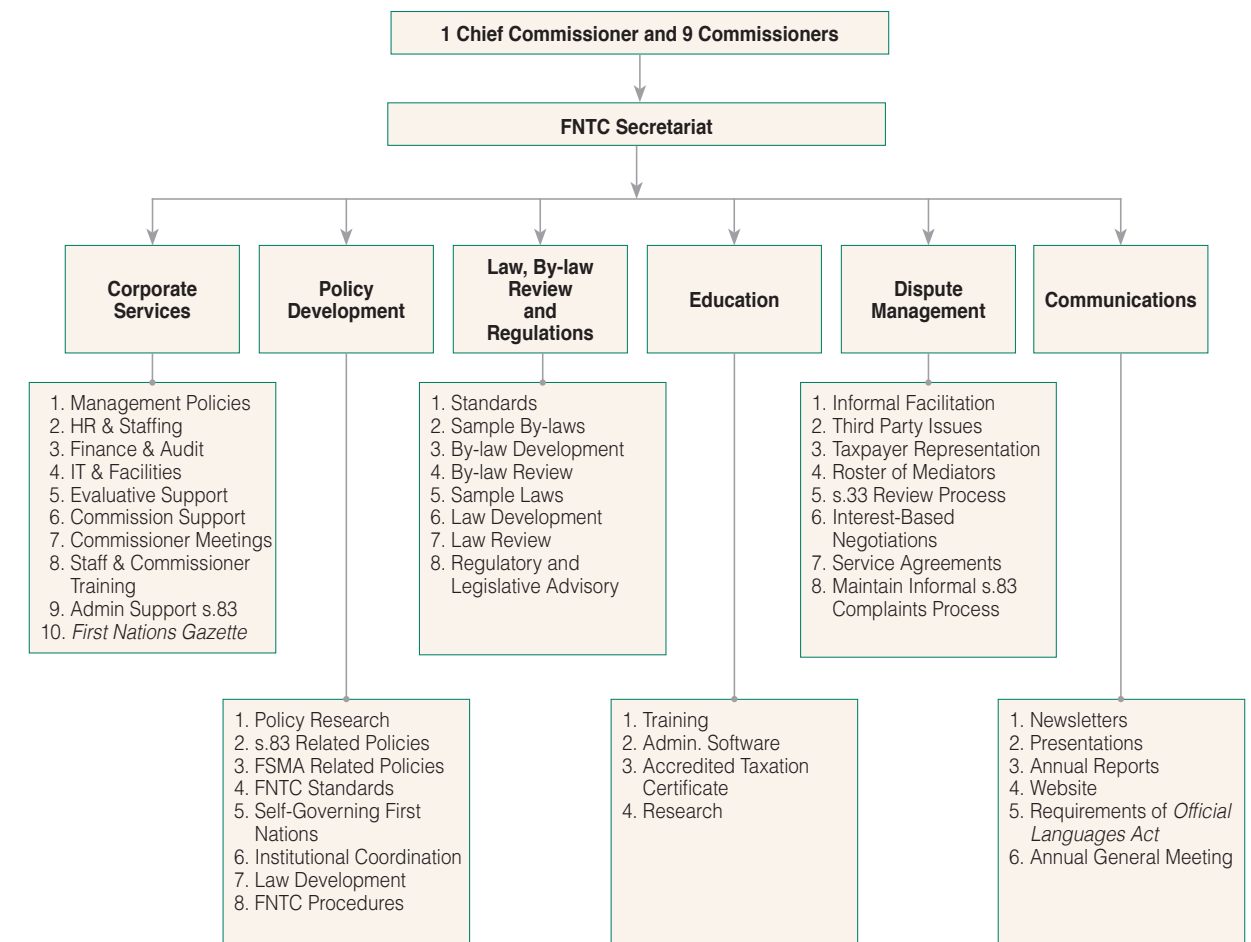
1 Chief Commissioner and 9 Commissioners

FNTC Secretariat

Corporate Services

Policy Development

Law, By-law Review and Regulations

Education

Dispute Management

Communications

1. Management Policies
2. HR & Staffing
3. Finance & Audit
4. IT & Facilities
5. Evaluative Support
6. Commission Support
7. Commissioner Meetings
8. Staff & Commissioner Training
9. Admin Support s.83
10. First Nations Gazette

1. Standards
2. Sample By-laws
3. By-law Development
4. By-law Review
5. Sample Laws
6. Law Development
7. Law Review
8. Regulatory and Legislative Advisory

1. Informal Facilitation
2. Third Party Issues
3. Taxpayer Representation
4. Roster of Mediators
5. s.33 Review Process
6. Interest-Based Negotiations
7. Service Agreements
8. Maintain Informal s.83 Complaints Process

1. Policy Research
2. s.83 Related Policies
3. FSMA Related Policies
4. FNTC Standards
5. Self-Governing First Nations
6. Institutional Coordination
7. Law Development
8. FNTC Procedures

1. Training
2. Admin. Software
3. Accredited Taxation Certificate
4. Research

1. Newsletters
2. Presentations
3. Annual Reports
4. Website
5. Requirements of Official Languages Act
6. Annual General Meeting